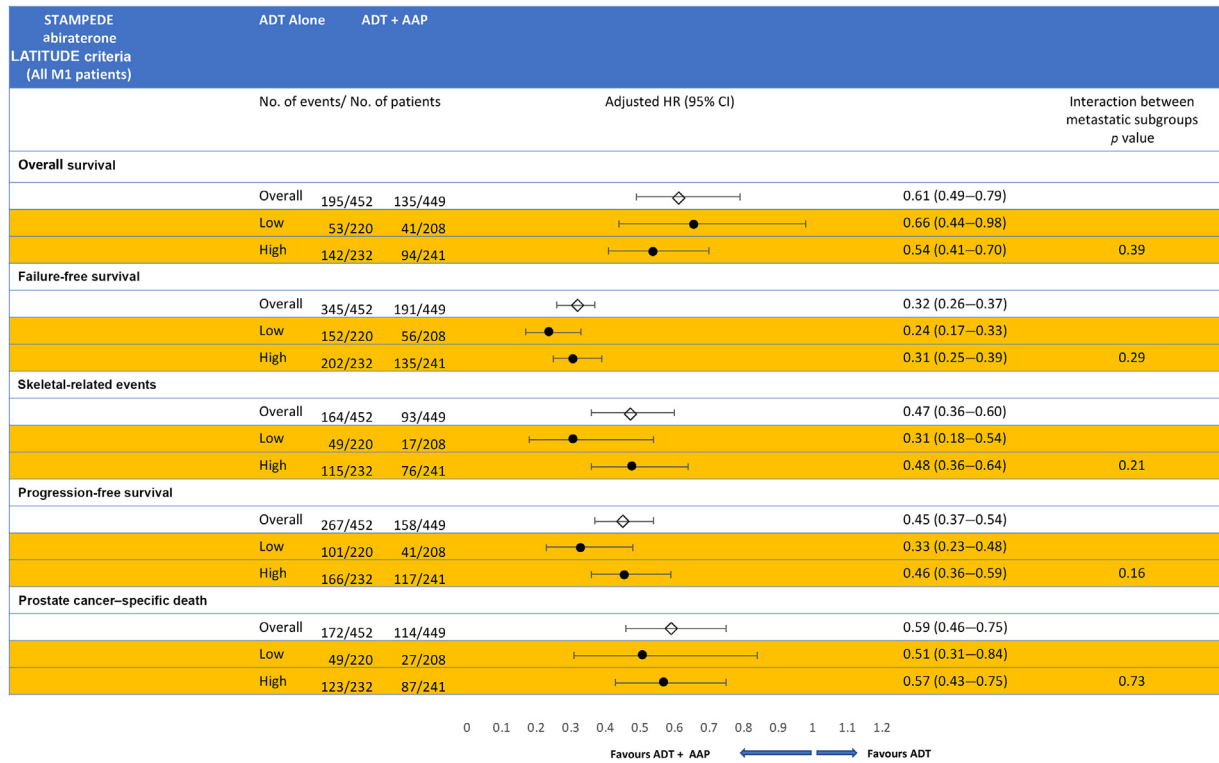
| STAMPEDE abiraterone LATITUDE criteria (All M1 patients) | | ADT Alone | ADT + AAP | | | |
|---|---|---|---|---|---|---|
| | No. of events/ No. of patients | | | Adjusted HR (95% CI) | | Interaction between metastatic subgroups *p* value |
| **Overall survival** | | | | | | |
| | Overall | 195/452 | 135/449 | | 0.61 (0.49–0.79) | |
| | Low | 53/220 | 41/208 | | 0.66 (0.44–0.98) | |
| | High | 142/232 | 94/241 | | 0.54 (0.41–0.70) | 0.39 |
| **Failure-free survival** | | | | | | |
| | Overall | 345/452 | 191/449 | | 0.32 (0.26–0.37) | |
| | Low | 152/220 | 56/208 | | 0.24 (0.17–0.33) | |
| | High | 202/232 | 135/241 | | 0.31 (0.25–0.39) | 0.29 |
| **Skeletal-related events** | | | | | | |
| | Overall | 164/452 | 93/449 | | 0.47 (0.36–0.60) | |
| | Low | 49/220 | 17/208 | | 0.31 (0.18–0.54) | |
| | High | 115/232 | 76/241 | | 0.48 (0.36–0.64) | 0.21 |
| **Progression-free survival** | | | | | | |
| | Overall | 267/452 | 158/449 | | 0.45 (0.37–0.54) | |
| | Low | 101/220 | 41/208 | | 0.33 (0.23–0.48) | |
| | High | 166/232 | 117/241 | | 0.46 (0.36–0.59) | 0.16 |
| **Prostate cancer–specific death** | | | | | | |
| | Overall | 172/452 | 114/449 | | 0.59 (0.46–0.75) | |
| | Low | 49/220 | 27/208 | | 0.51 (0.31–0.84) | |
| | High | 123/232 | 87/241 | | 0.57 (0.43–0.75) | 0.73 |

0 0.1 0.2 0.3 0.4 0.5 0.6 0.7 0.8 0.9 1 1.1 1.2

Favours ADT + AAP Favours ADT